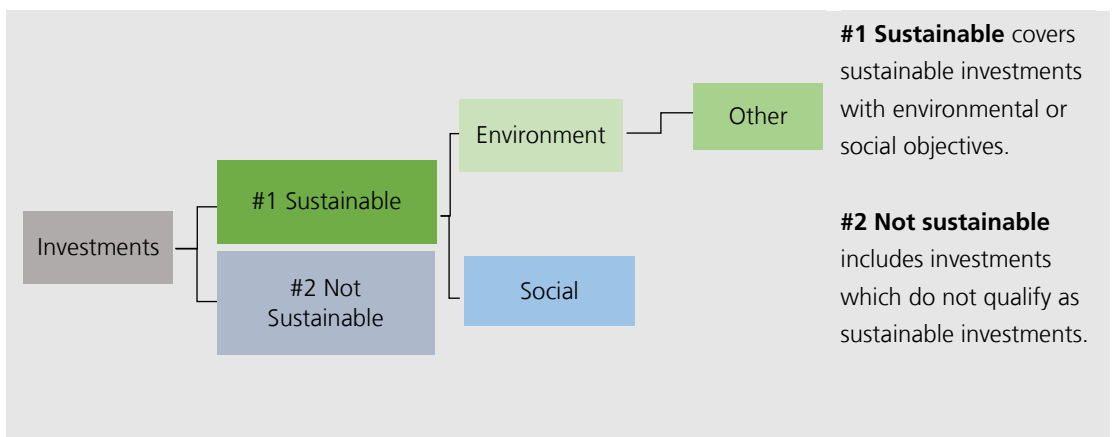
Investments

#1 Sustainable

#2 Not Sustainable

Environment

Other

Social

**#1 Sustainable** covers sustainable investments with environmental or social objectives.

**#2 Not sustainable** includes investments which do not qualify as sustainable investments.